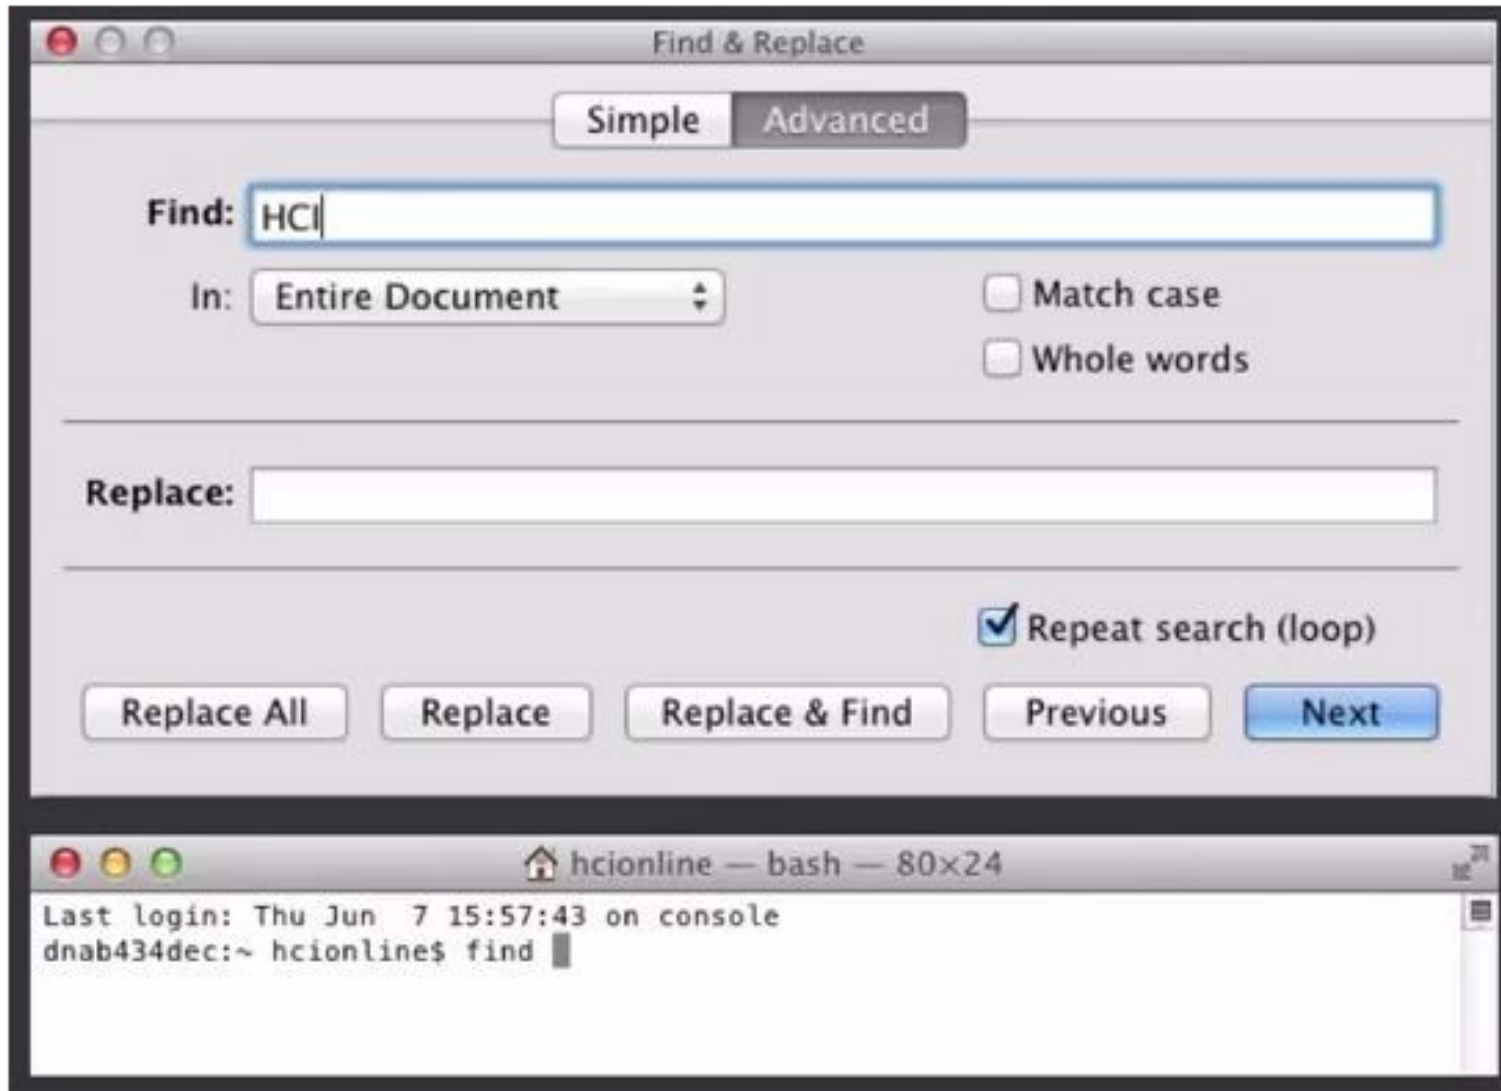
Find & Replace

Simple Advanced

Find: HCI

In: Entire Document

Match case

Whole words

Replace:

Repeat search (loop)

Replace All Replace Replace & Find Previous Next

hcionline — bash — 80×24

Last login: Thu Jun 7 15:57:43 on console
dnab434dec:~ hcionline$ find